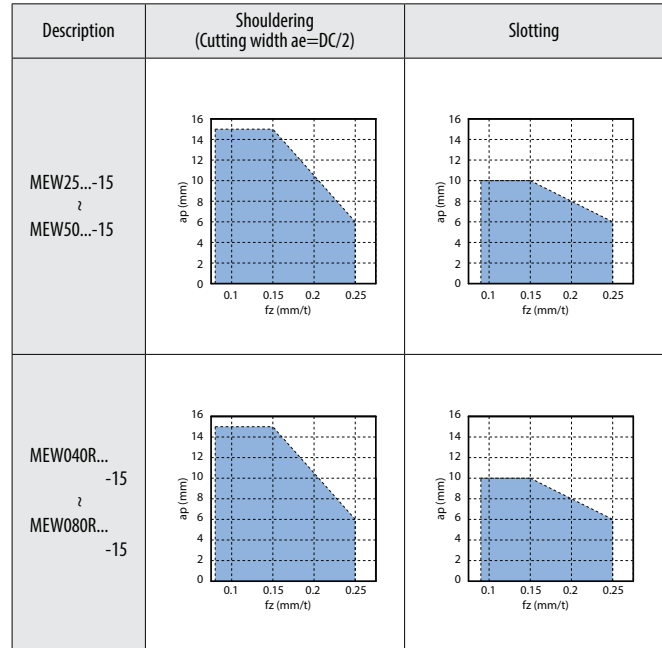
| Description | Shouldering (Cutting width ae=DC/2) | Slotting |
|---|---|---|
| MEW25...-15 ~ MEW50...-15 | 16 14 12 10 8 6 4 2 0 ap (mm) 0.1 0.15 0.2 0.25 fz (mm/t) | 16 14 12 10 8 6 4 2 0 ap (mm) 0.1 0.15 0.2 0.25 fz (mm/t) |
| MEW040R... -15 ~ MEW080R... -15 | 16 14 12 10 8 6 4 2 0 ap (mm) 0.1 0.15 0.2 0.25 fz (mm/t) | 16 14 12 10 8 6 4 2 0 ap (mm) 0.1 0.15 0.2 0.25 fz (mm/t) |